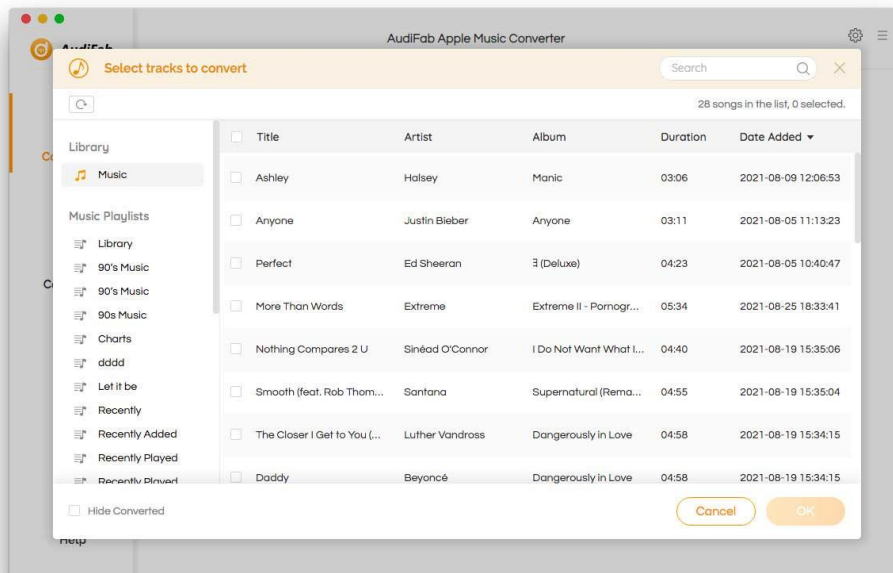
AudiFab Apple Music Converter

AudiFab

Select tracks to convert

Search

28 songs in the list, 0 selected.

Library

Music

Music Playlists

Library

90's Music

90's Music

90s Music

Charts

dddd

Let it be

Recently

Recently Added

Recently Played

Recently Played

| Title | Artist | Album | Duration | Date Added |
|---|---|---|---|---|
| Ashley | Halsey | Manic | 03:06 | 2021-08-09 12:06:53 |
| Anyone | Justin Bieber | Anyone | 03:11 | 2021-08-05 11:13:23 |
| Perfect | Ed Sheeran | ∃ (Deluxe) | 04:23 | 2021-08-05 10:40:47 |
| More Than Words | Extreme | Extreme II - Pornogr... | 05:34 | 2021-08-25 18:33:41 |
| Nothing Compares 2 U | Sinéad O'Connor | I Do Not Want What I... | 04:40 | 2021-08-19 15:35:06 |
| Smooth (feat. Rob Thom... | Santana | Supernatural (Rema... | 04:55 | 2021-08-19 15:35:04 |
| The Closer I Get to You (... | Luther Vandross | Dangerously in Love | 04:58 | 2021-08-19 15:34:15 |
| Daddy | Beyoncé | Dangerously in Love | 04:58 | 2021-08-19 15:34:15 |

Hide Converted

Cancel

OK

Help